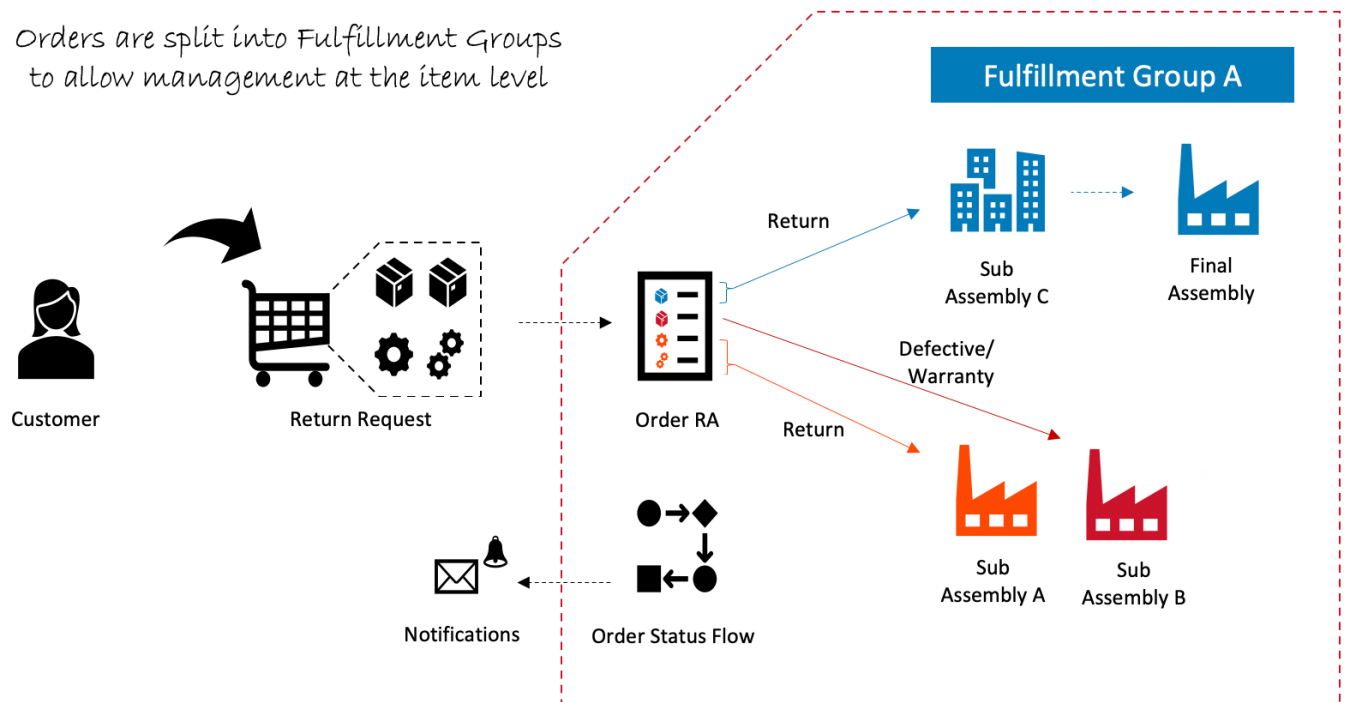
Orders are split into Fulfillment Groups to allow management at the item level

Fulfillment Group A

Return

Sub Assembly C

Final Assembly

Customer

Return Request

Order RA

Defective/ Warranty

Return

Sub Assembly A

Sub Assembly B

Notifications

Order Status Flow